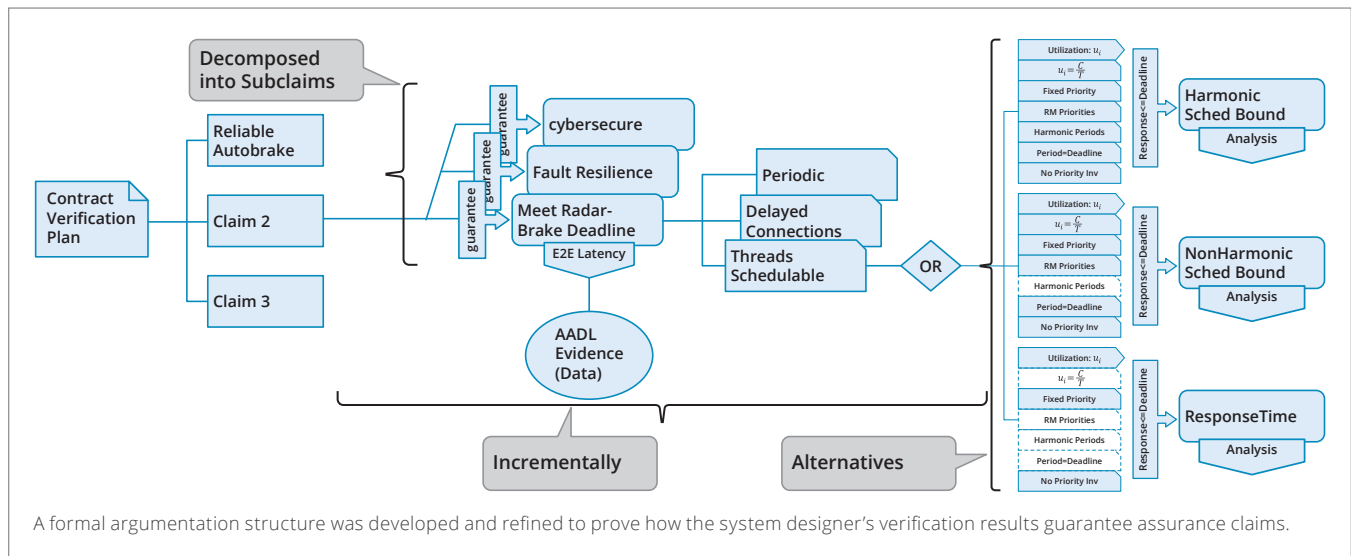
Decomposed into Subclaims

Contract Verification Plan

Reliable Autobrake

Claim 2

Claim 3

guarantee

guarantee

guarantee

cybersecure

Fault Resilience

Meet Radar-Brake Deadline

E2E Latency

AADL Evidence (Data)

Periodic

Delayed Connections

Threads Schedulable

OR

Utilization: $u_i$

$u_i = \frac{C}{T}$

Fixed Priority

RM Priorities

Harmonic Periods

Period=Deadline

No Priority Inv

Response<=Deadline

Harmonic Sched Bound

Analysis

Utilization: $u_i$

$u_i = \frac{C}{T}$

Fixed Priority

RM Priorities

Harmonic Periods

Period=Deadline

No Priority Inv

Response<=Deadline

NonHarmonic Sched Bound

Analysis

Utilization: $u_i$

$u_i = \frac{C}{T}$

Fixed Priority

RM Priorities

Harmonic Periods

Period=Deadline

No Priority Inv

Response<=Deadline

ResponseTime

Analysis

Incrementally

Alternatives

A formal argumentation structure was developed and refined to prove how the system designer's verification results guarantee assurance claims.